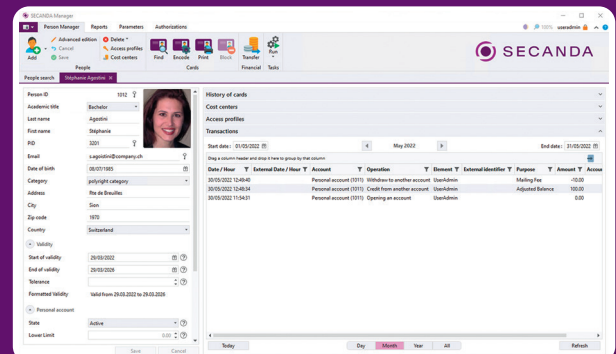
SECANDA Manager

Person Manager Reports Parameters Authorizations

100% useradmin

Add Advanced edition Cancel Save Delete Access profiles Cost centers People Find Encode Print Block Cards Transfer Financial Run Tasks

SECANDA

People search Stéphanie Agostini

Person ID 1012
Academic title Bachelor
Last name Agostini
First name Stéphanie
PID 3201
Email s.agostini@company.ch
Date of birth 08/07/1985
Category polyright category
Address Rte de Breuilles
City Sion
Zip code 1970
Country Switzerland

Validity
Start of validity 29/03/2022
End of validity 29/03/2026
Tolerance
Formatted Validity Valid from 29.03.2022 to 29.03.2026

Personal account
State Active
Lower Limit 0.00

Save Cancel

History of cards
Cost centers
Access profiles
Transactions

Start date: 01/05/2022 May 2022 End date: 31/05/2022

Drag a column header and drop it here to group by that column

| Date / Hour | External Date / Hour | Account | Operation | Element | External identifier | Purpose | Amount | Accou |
|---|---|---|---|---|---|---|---|---|
| 30/05/2022 12:49:40 | | Personal account (1011) | Withdraw to another account | UserAdmin | | Mailing Fee | -10.00 | |
| 30/05/2022 12:49:34 | | Personal account (1011) | Credit from another account | UserAdmin | | Adjusted Balance | 100.00 | |
| 30/05/2022 11:54:31 | | Personal account (1011) | Opening an account | UserAdmin | | | 0.00 | |

Today Day Month Year All Refresh